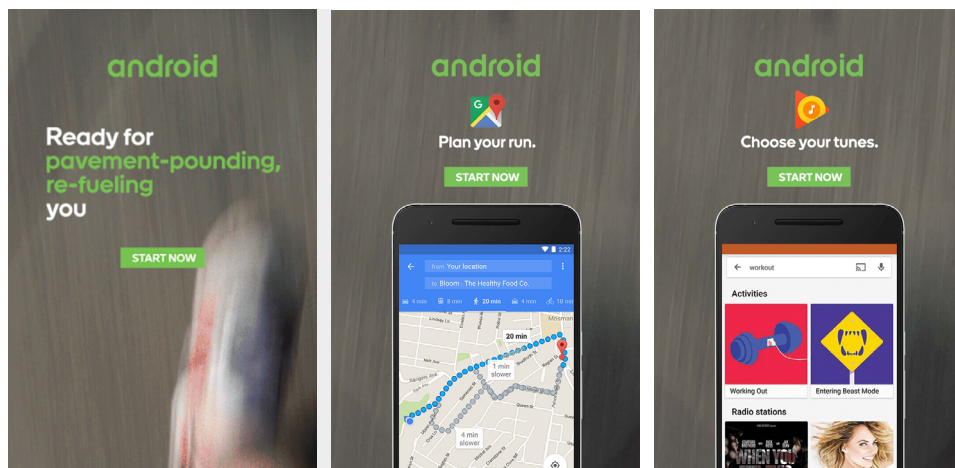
android

Ready for pavement-pounding, re-fueling you

START NOW

android

Plan your run.

START NOW

2:22

from Your location

to Bloom - The Healthy Food Co.

4 min 8 min 20 min 4 min 10 min

20 min

1 min slower

4 min slower

android

Choose your tunes.

START NOW

workout

Activities

Working Out

Entering Beast Mode

Radio stations

WHEN YOU